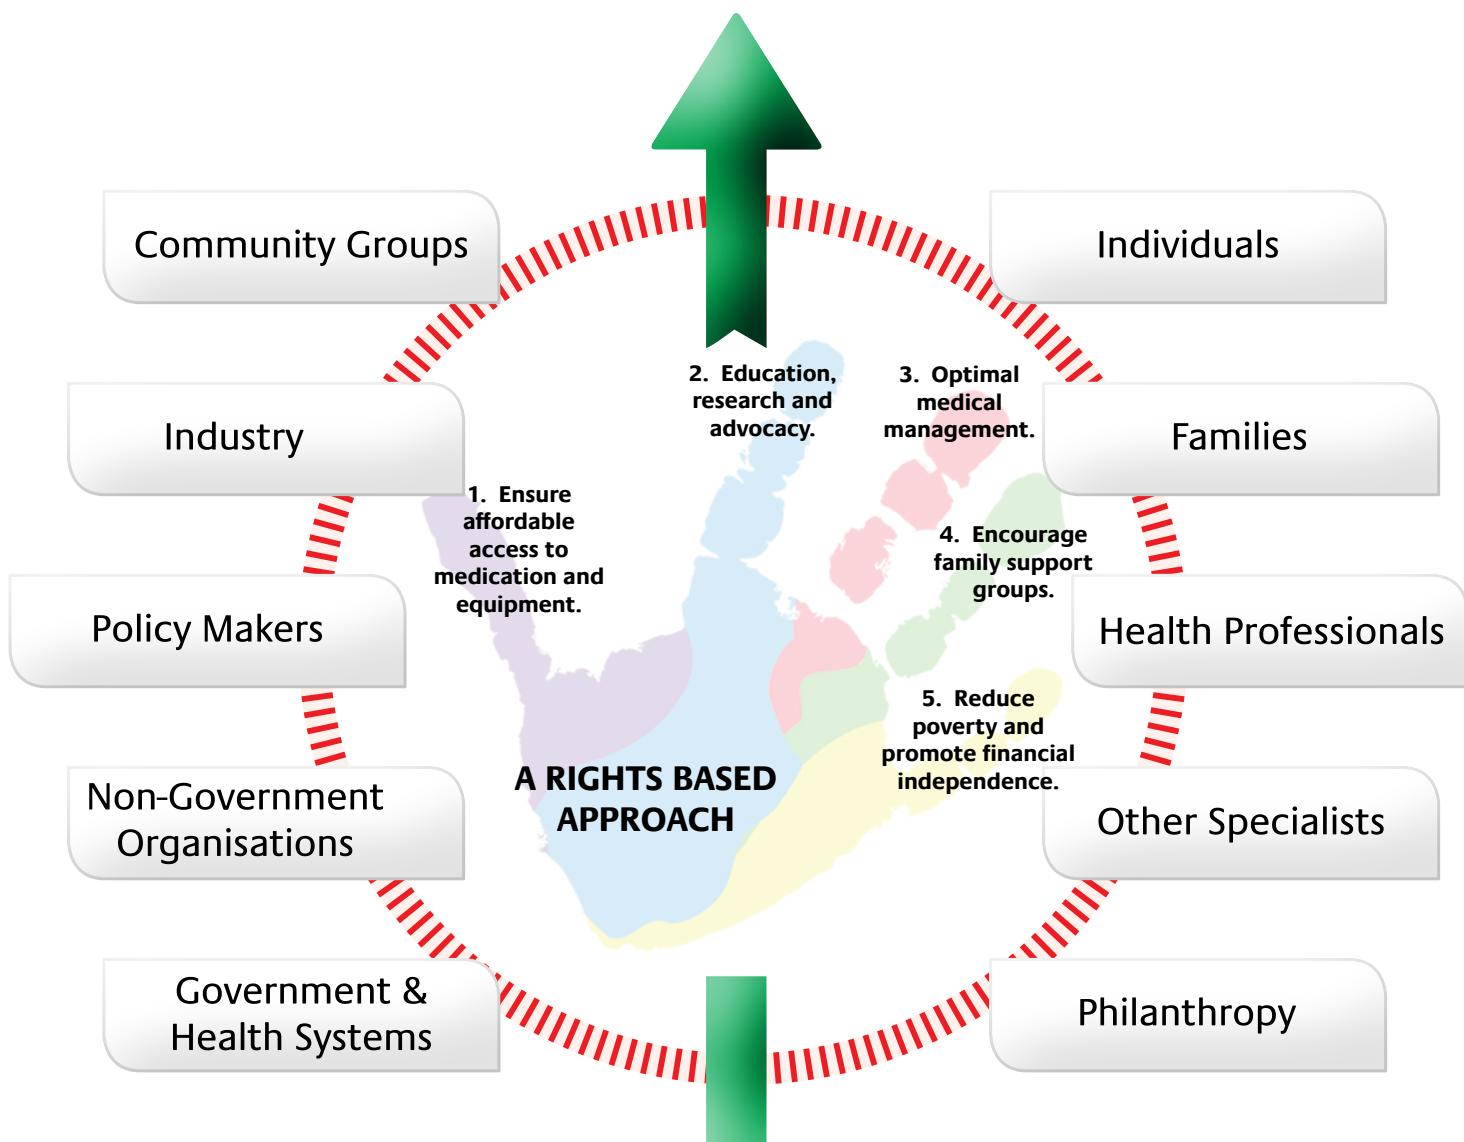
Community Groups

Individuals

Industry

Families

Policy Makers

Health Professionals

Non-Government Organisations

Other Specialists

Government & Health Systems

Philanthropy

2. Education, research and advocacy.

3. Optimal medical management.

1. Ensure affordable access to medication and equipment.

4. Encourage family support groups.

5. Reduce poverty and promote financial independence.

A RIGHTS BASED APPROACH